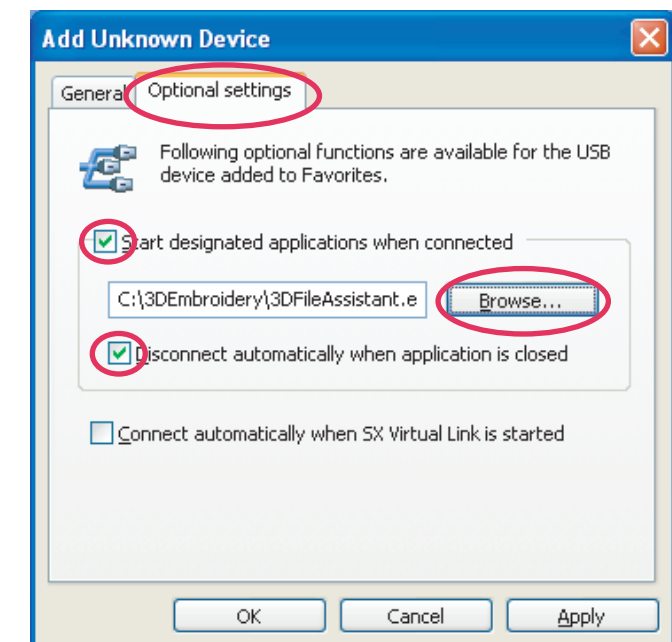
Add Unknown Device

General

Optional settings

Following optional functions are available for the USB device added to Favorites.

Start designated applications when connected

C:\3DEmbroidery\3DFileAssistant.e

Browse...

Disconnect automatically when application is closed

Connect automatically when SX Virtual Link is started

OK

Cancel

Apply